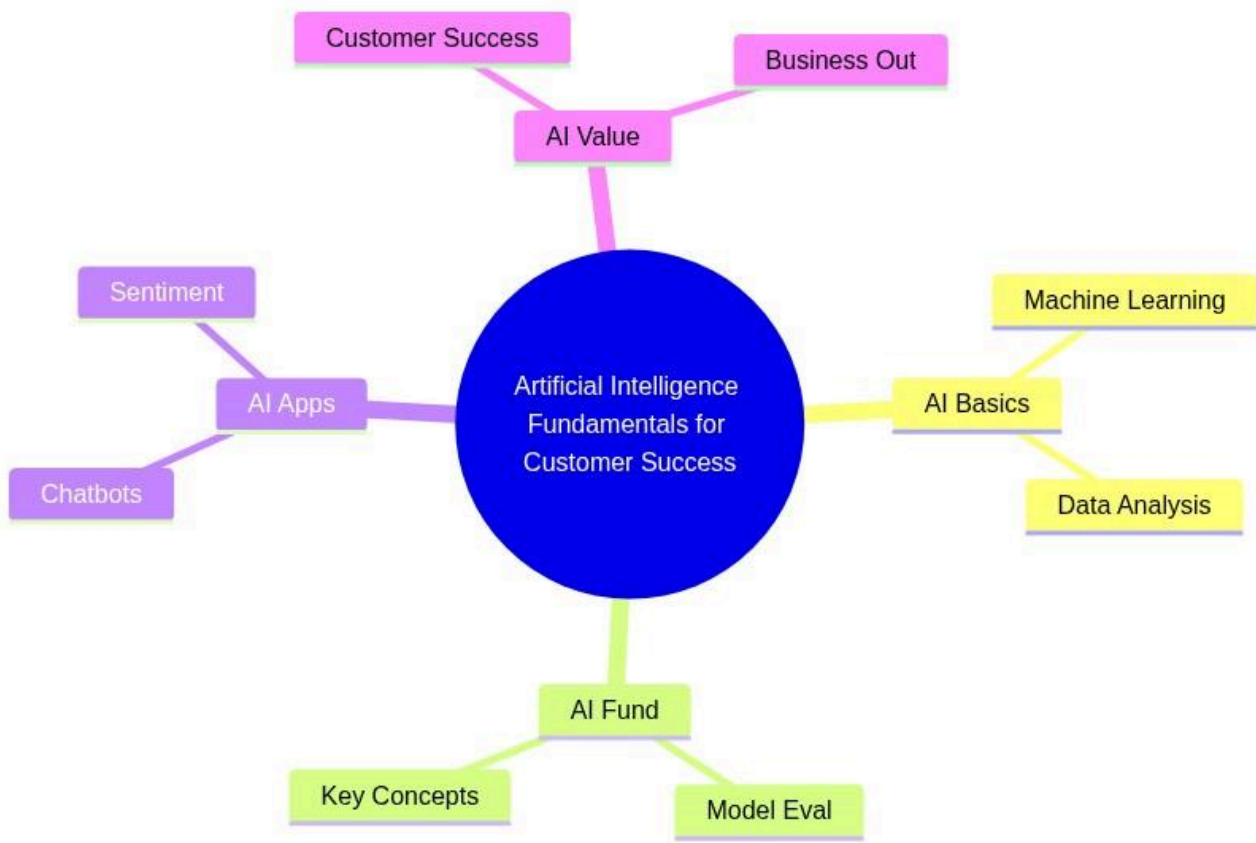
Customer Success

Business Out

AI Value

Sentiment

AI Apps

Chatbots

Artificial Intelligence Fundamentals for Customer Success

Machine Learning

AI Basics

Data Analysis

AI Fund

Key Concepts

Model Eval